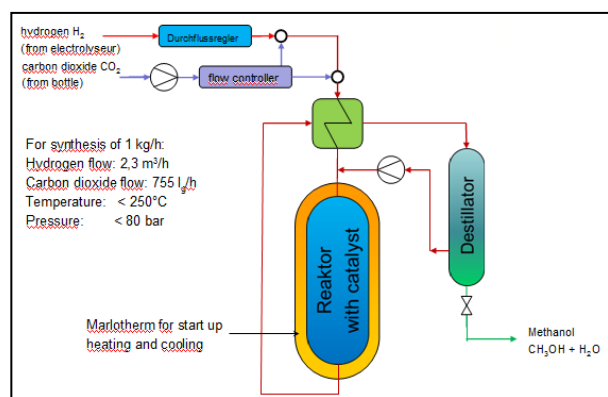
hydrogen $H_2$
(from electrolyseur)
carbon dioxide $CO_2$
(from bottle)

Durchflussregler

flow controller

For synthesis of 1 kg/h:
Hydrogen flow: 2,3 m³/h
Carbon dioxide flow: 755 l/h
Temperature: < 250°C
Pressure: < 80 bar

Reaktor
with catalyst

Destillator

Marlotherm for start up heating and cooling

Methanol
$CH_3OH + H_2O$